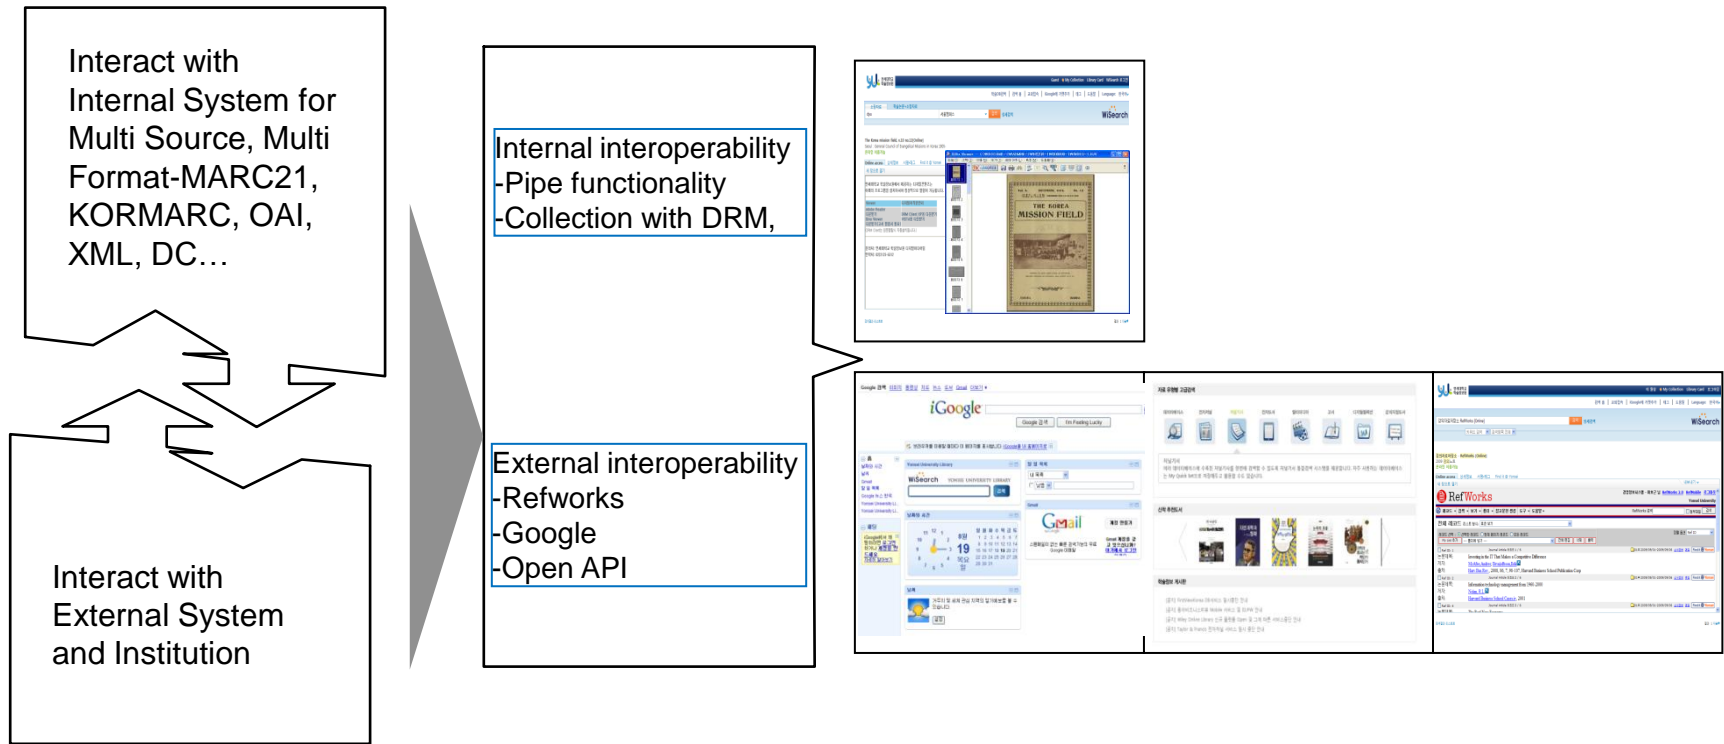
Interact with Internal System for Multi Source, Multi Format-MARC21, KORMARC, OAI, XML, DC…

Interact with External System and Institution

Internal interoperability
-Pipe functionality
-Collection with DRM,

External interoperability
-Refworks
-Google
-Open API

WiSearch

THE KOREA MISSION FIELD

iGoogle

Gmail

WiSearch

RefWorks